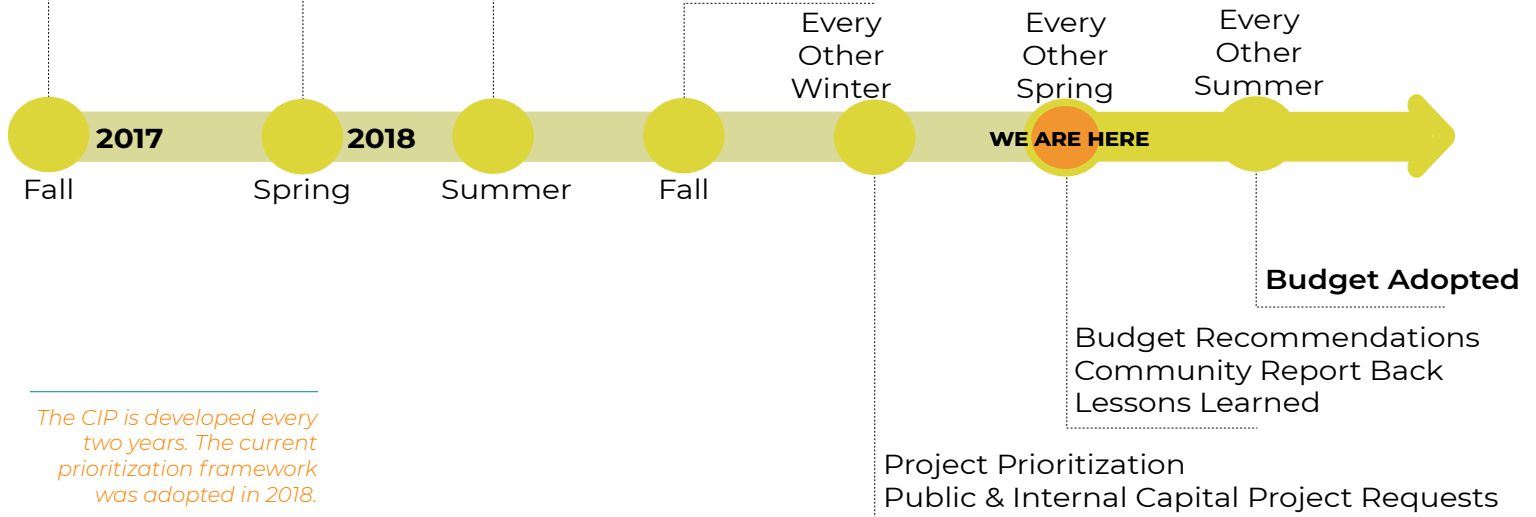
Every Other Winter

Every Other Spring

Every Other Summer

2017

2018

WE ARE HERE

Fall

Spring

Summer

Fall

Budget Adopted

Budget Recommendations
Community Report Back
Lessons Learned

The CIP is developed every two years. The current prioritization framework was adopted in 2018.

Project Prioritization
Public & Internal Capital Project Requests